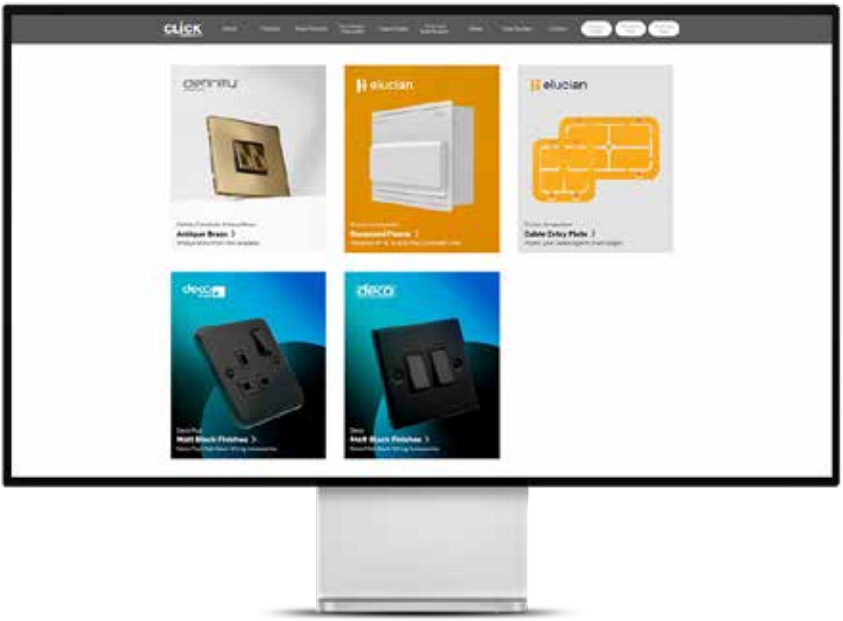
CLICK

About Products New Products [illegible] Latest Deals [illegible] News Case Studies Contact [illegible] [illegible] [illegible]

definity

Definity Screwless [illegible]
Antique Brass >
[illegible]

elucian

Elucian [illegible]
Recessed Frame >
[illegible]

elucian

Elucian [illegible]
Cable Entry Plate >
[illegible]

deco plus

Deco Plus
Matt Black Finishes >
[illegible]

deco

Deco
Matt Black Finishes >
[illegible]